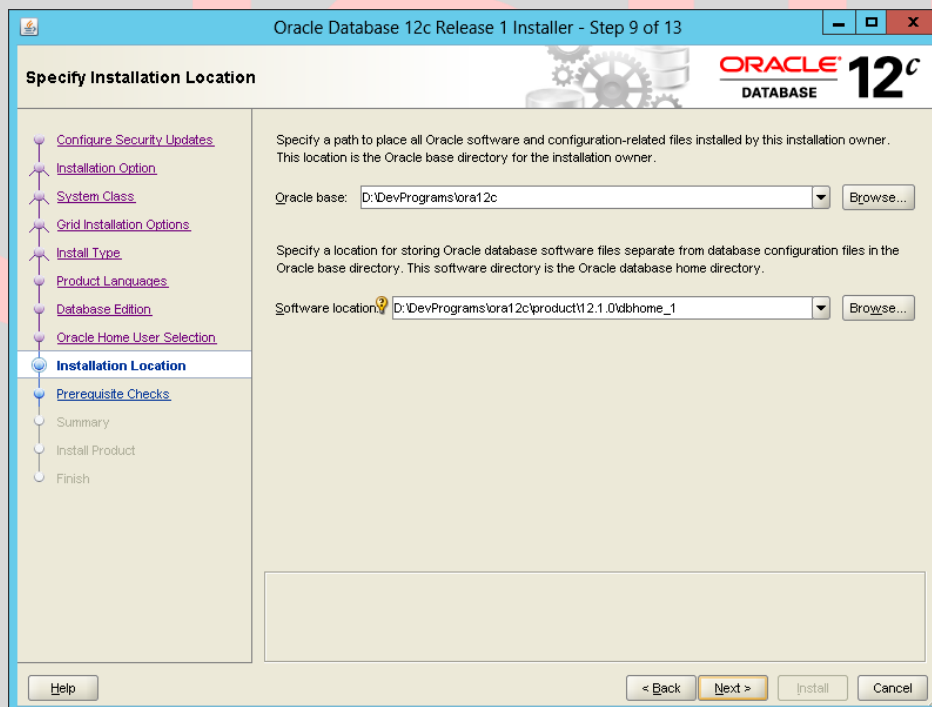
Oracle Database 12c Release 1 Installer - Step 9 of 13

Specify Installation Location

ORACLE DATABASE 12$^c$

Configure Security Updates
Installation Option
System Class
Grid Installation Options
Install Type
Product Languages
Database Edition
Oracle Home User Selection
Installation Location
Prerequisite Checks
Summary
Install Product
Finish

Specify a path to place all Oracle software and configuration-related files installed by this installation owner. This location is the Oracle base directory for the installation owner.

Oracle base: D:\DevPrograms\ora12c Browse...

Specify a location for storing Oracle database software files separate from database configuration files in the Oracle base directory. This software directory is the Oracle database home directory.

Software location: D:\DevPrograms\ora12c\product\12.1.0\dbhome_1 Browse...

Help

< Back Next > Install Cancel